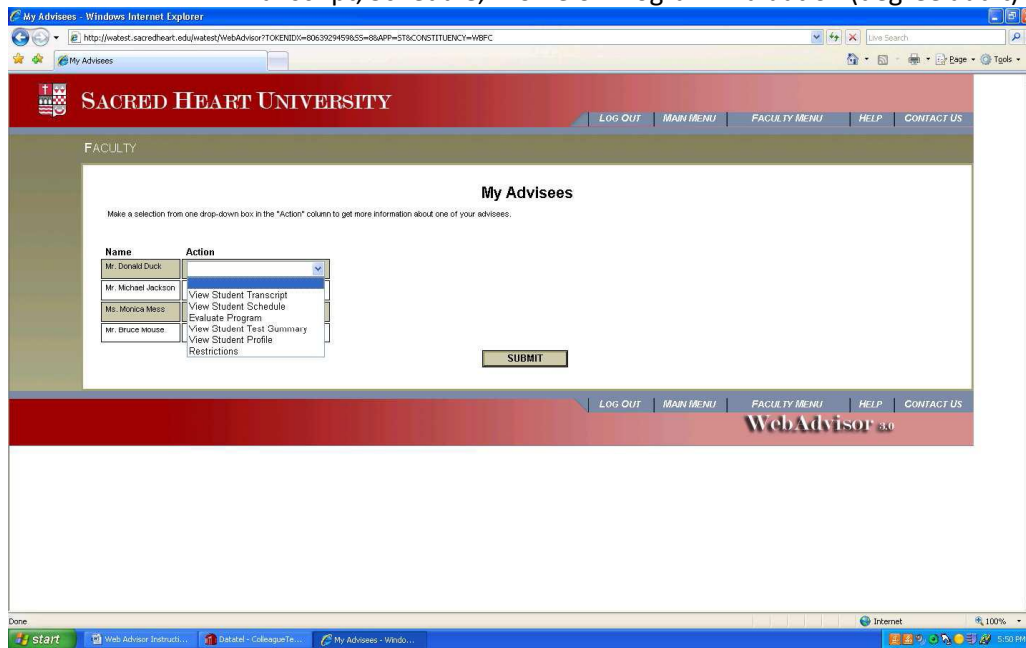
My Advisees - Windows Internet Explorer

http://watest.sacredheart.edu/watest/WebAdvisor?TOKENIDX=8063929459&SS=8&APP=ST&CONSTITUENCY=WBFC

Live Search

My Advisees

Page • Tools •

SACRED HEART UNIVERSITY

LOG OUT | MAIN MENU | FACULTY MENU | HELP | CONTACT US

FACULTY

My Advisees

Make a selection from one drop-down box in the "Action" column to get more information about one of your advisees.

| Name | Action |
|---|---|
| Mr. Donald Duck | |
| Mr. Michael Jackson | |
| Ms. Monica Mess | |
| Mr. Bruce Mouse | |

View Student Transcript
View Student Schedule
Evaluate Program
View Student Test Summary
View Student Profile
Restrictions

SUBMIT

LOG OUT | MAIN MENU | FACULTY MENU | HELP | CONTACT US

WebAdvisor 3.0

Done

Internet

100%

start

Web Advisor Instructi...

Datatel - ColleagueTe...

My Advisees - Windo...

5:50 PM